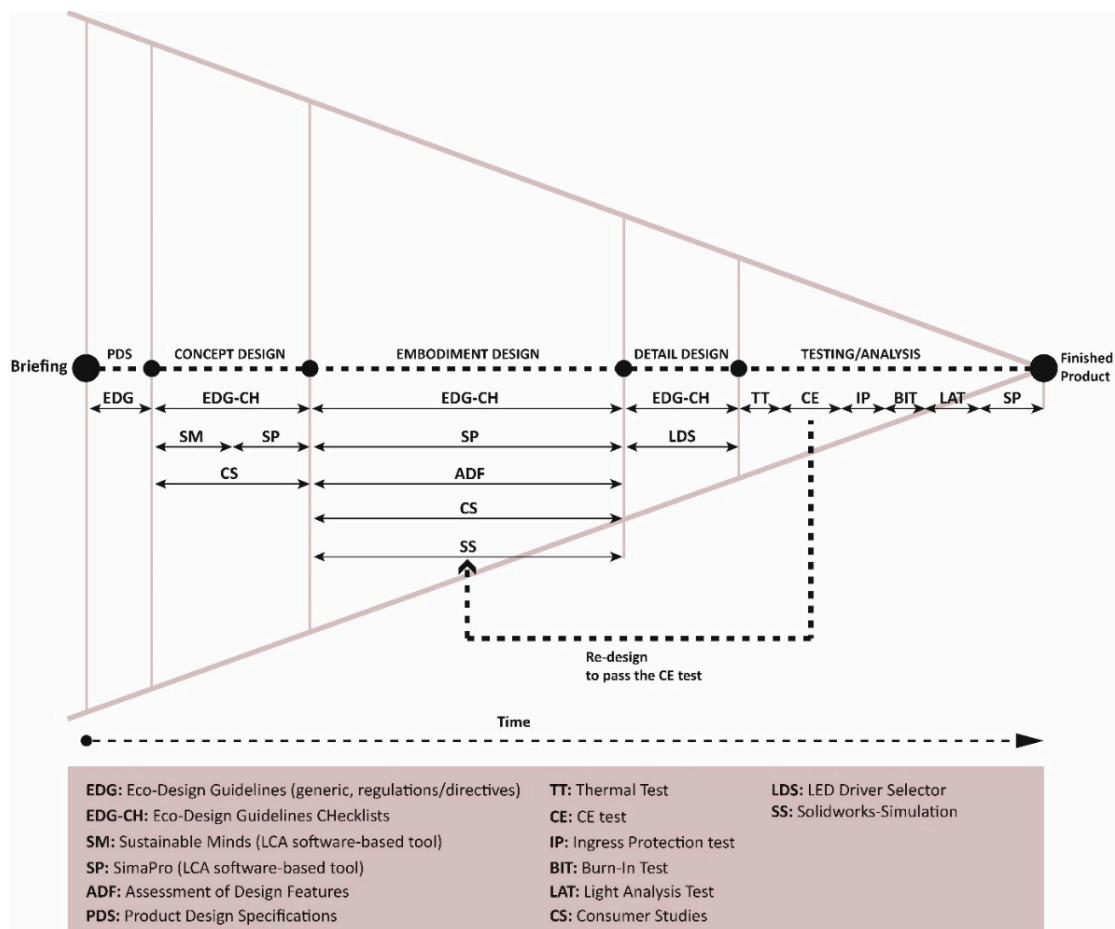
Briefing
PDS
CONCEPT DESIGN
EMBODIMENT DESIGN
DETAIL DESIGN
TESTING/ANALYSIS
Finished Product

EDG
EDG-CH
EDG-CH
EDG-CH
TT
CE
IP
BIT
LAT
SP

SM
SP
SP
LDS

CS
ADF
CS
SS

Re-design to pass the CE test

Time

**EDG:** Eco-Design Guidelines (generic, regulations/directives)
**EDG-CH:** Eco-Design Guidelines CHecklists
**SM:** Sustainable Minds (LCA software-based tool)
**SP:** SimaPro (LCA software-based tool)
**ADF:** Assessment of Design Features
**PDS:** Product Design Specifications

**TT:** Thermal Test
**CE:** CE test
**IP:** Ingress Protection test
**BIT:** Burn-In Test
**LAT:** Light Analysis Test
**CS:** Consumer Studies

**LDS:** LED Driver Selector
**SS:** Solidworks-Simulation